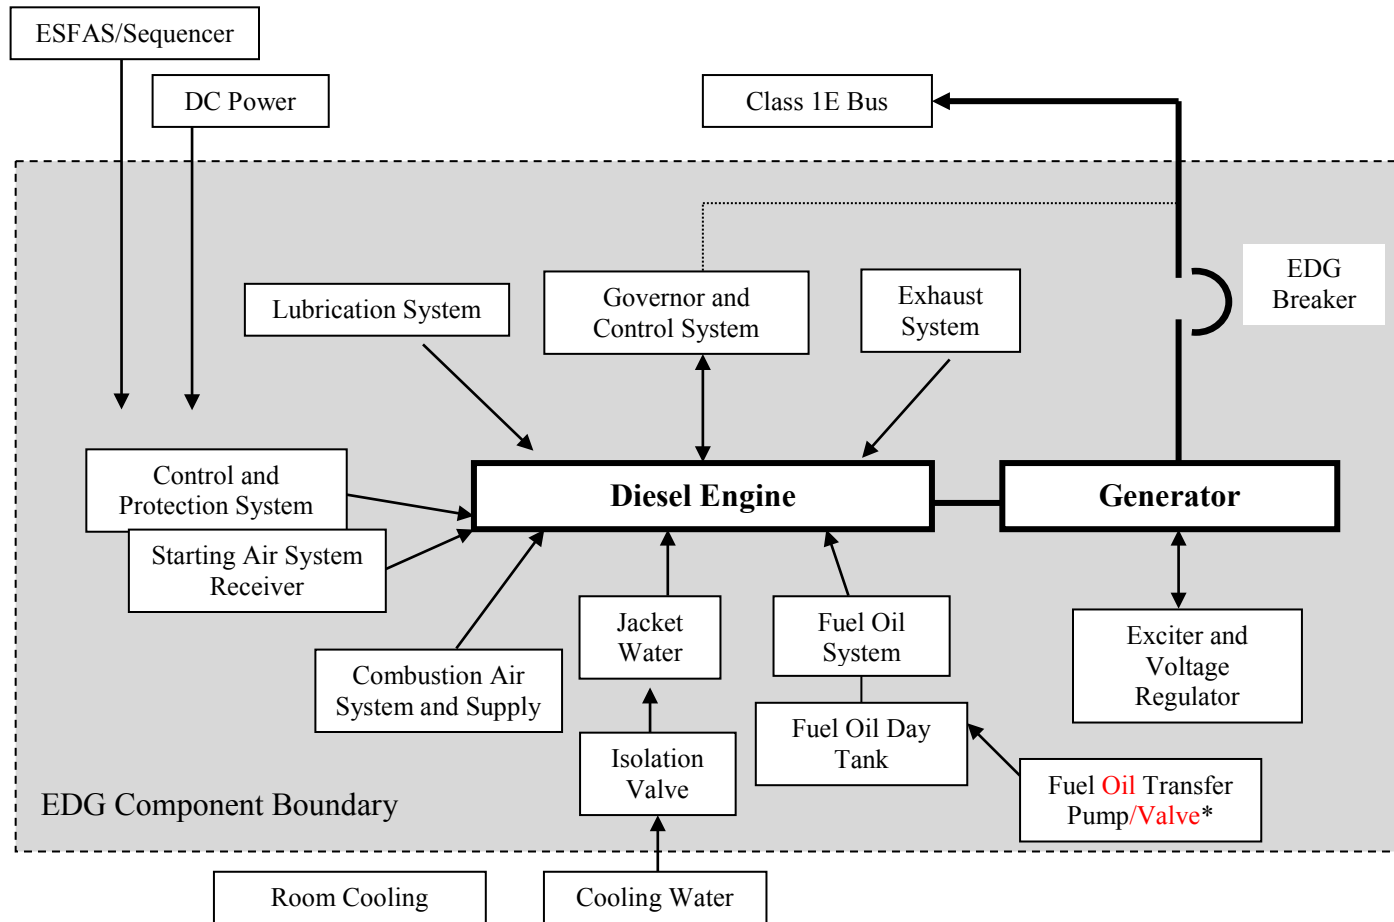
ESFAS/Sequencer

DC Power

Class 1E Bus

EDG Breaker

Lubrication System

Governor and Control System

Exhaust System

Control and Protection System

Diesel Engine

Generator

Starting Air System Receiver

Jacket Water

Fuel Oil System

Exciter and Voltage Regulator

Combustion Air System and Supply

Fuel Oil Day Tank

Isolation Valve

Fuel Oil Transfer Pump/Valve*

EDG Component Boundary

Room Cooling

Cooling Water